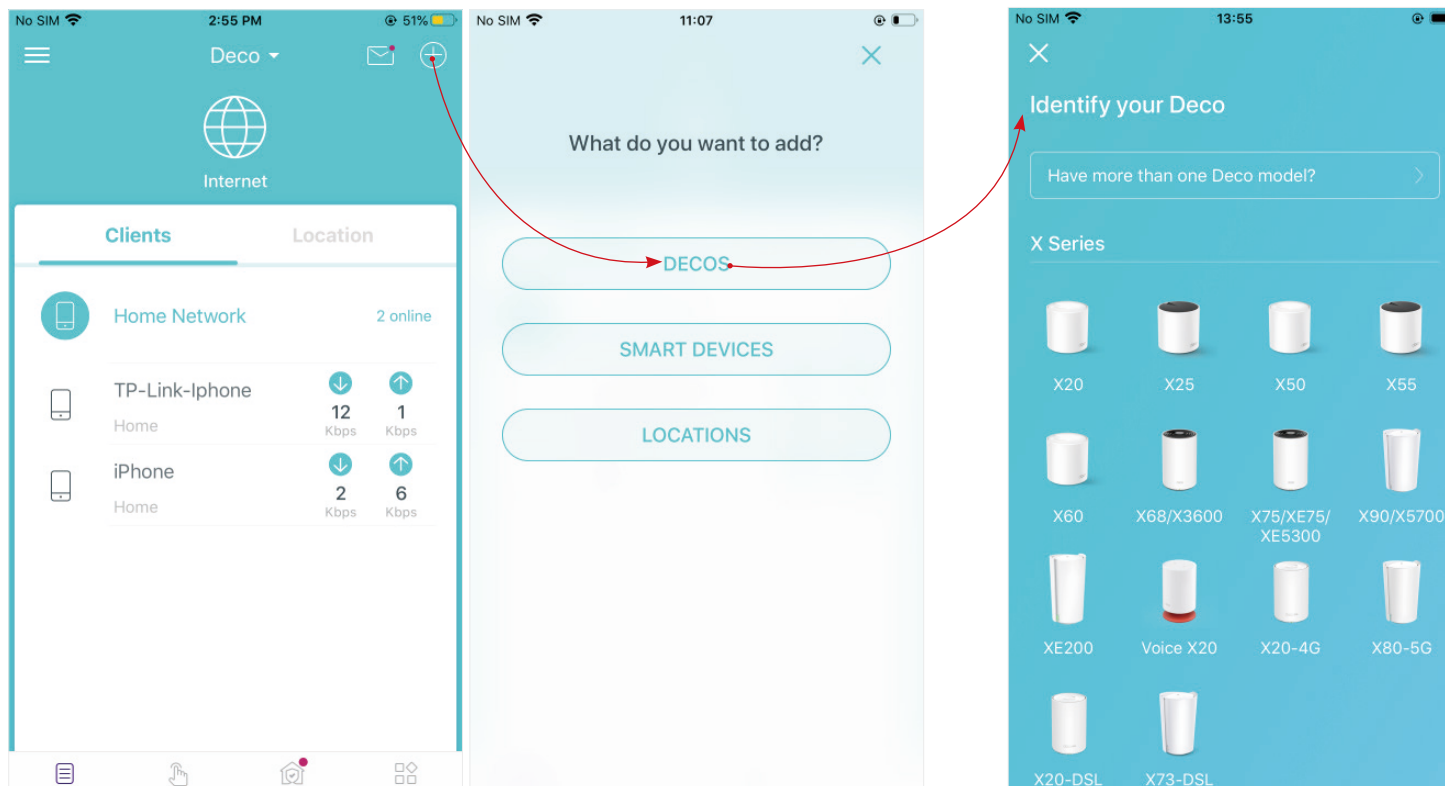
No SIM 2:55 PM 51%

Deco

Internet

Clients Location

Home Network 2 online

TP-Link-Iphone
Home
12 Kbps 1 Kbps

iPhone
Home
2 Kbps 6 Kbps

No SIM 11:07

What do you want to add?

DECOS

SMART DEVICES

LOCATIONS

No SIM 13:55

Identify your Deco

Have more than one Deco model?

X Series

X20 X25 X50 X55

X60 X68/X3600 X75/XE75/XE5300 X90/X5700

XE200 Voice X20 X20-4G X80-5G

X20-DSL X73-DSL